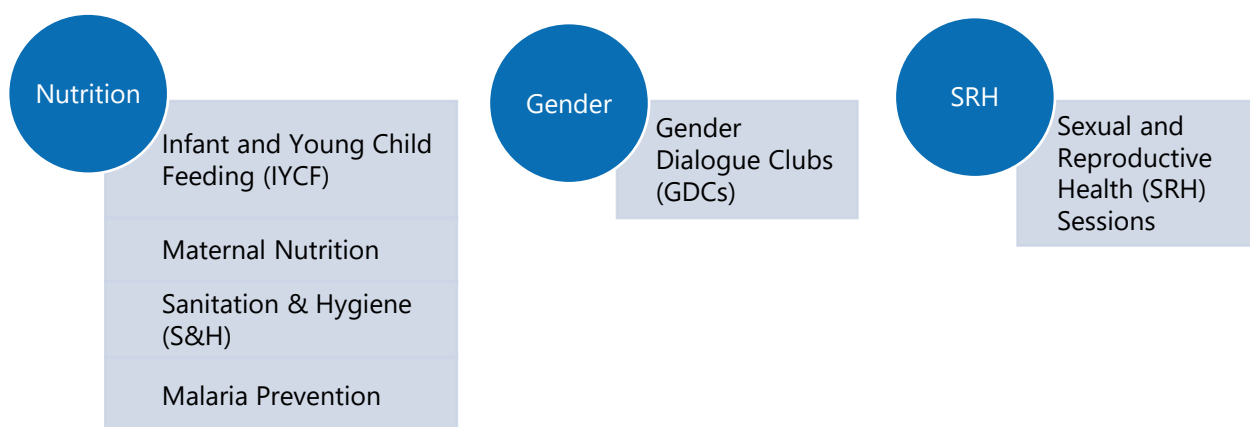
Nutrition

Infant and Young Child Feeding (IYCF)

Maternal Nutrition

Sanitation & Hygiene (S&H)

Malaria Prevention

Gender

Gender Dialogue Clubs (GDCs)

SRH

Sexual and Reproductive Health (SRH) Sessions